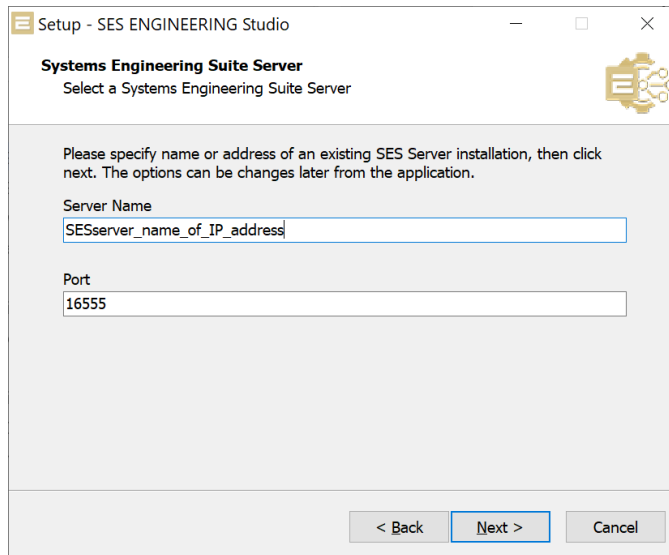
Setup - SES ENGINEERING Studio

Systems Engineering Suite Server

Select a Systems Engineering Suite Server

Please specify name or address of an existing SES Server installation, then click next. The options can be changes later from the application.

Server Name

SESserver_name_of_IP_address

Port

16555

< Back

Next >

Cancel